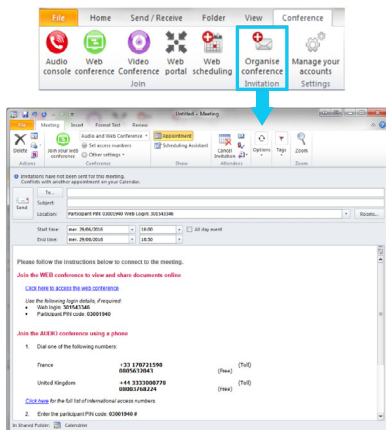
File Home Send / Receive Folder View Conference

Audio console Web conference Video Conference Web portal Web scheduling Organise conference Manage your accounts
Join Invitation Settings

File Meeting Insert Format Text Review
Untitled - Meeting

Delete Join your Web conference Audio and Web Conference Set access numbers Other settings Appointment Scheduling Assistant Cancel Invitation Options Tags Zoom
Actions Conference Show Attendees Zoom

Invitations have not been sent for this meeting.
Conflicts with another appointment on your Calendar.

Send To... Subject: Location: Participant PIN 03001940 Web Login 301543346 Rooms...
Start time: mer. 29/06/2016 16:00 All day event
End time: mer. 29/06/2016 16:30

Please follow the instructions below to connect to the meeting.

Join the WEB conference to view and share documents online

Click here to access the web conference

Use the following login details, if required:
• Web login: 301543346
• Participant PIN code: 03001940

Join the AUDIO conference using a phone

1. Dial one of the following numbers:

| | | |
|---|---|---|
| France | +33 170721590 | (Toll) |
| | 0805632043 | (Free) |
| United Kingdom | +44 3333008770 | (Toll) |
| | 08003768224 | (Free) |

Click here for the full list of international access numbers.

2. Enter the participant PIN code: 03001940 #

In Shared Folder: Calendar